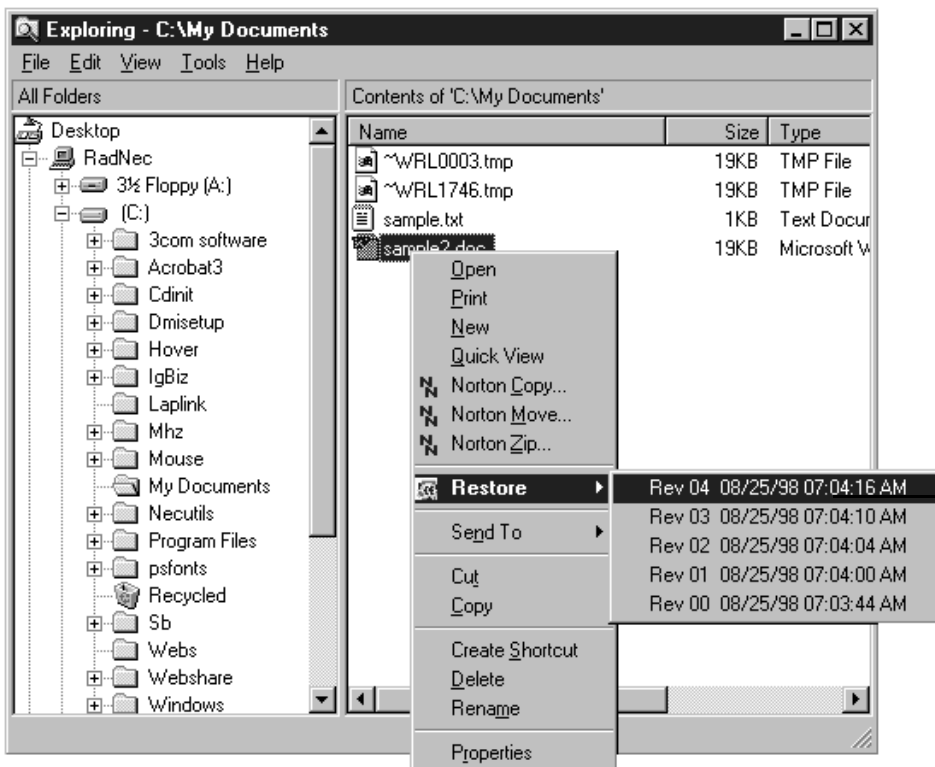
Exploring - C:\My Documents

File Edit View Tools Help

All Folders

Contents of 'C:\My Documents'

Desktop
RadNec
3½ Floppy (A:)
(C:)
3com software
Acrobat3
Cdinit
Dmisetup
Hover
IgBiz
Laplink
Mhz
Mouse
My Documents
Necutils
Program Files
psfonts
Recycled
Sb
Webs
Webshare
Windows

| Name | Size | Type |
|---|---|---|
| ~WRL0003.tmp | 19KB | TMP File |
| ~WRL1746.tmp | 19KB | TMP File |
| sample.txt | 1KB | Text Docur |
| sample2.doc | 19KB | Microsoft W |

Open
Print
New
Quick View
Norton Copy...
Norton Move...
Norton Zip...
Restore
Send To
Cut
Copy
Create Shortcut
Delete
Rename
Properties

Rev 04 08/25/98 07:04:16 AM
Rev 03 08/25/98 07:04:10 AM
Rev 02 08/25/98 07:04:04 AM
Rev 01 08/25/98 07:04:00 AM
Rev 00 08/25/98 07:03:44 AM